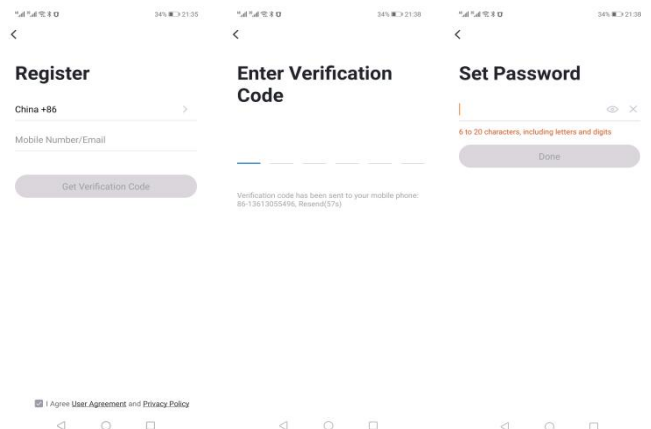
34% 21:35

<

Register

China +86

Mobile Number/Email

Get Verification Code

I Agree User Agreement and Privacy Policy

34% 21:38

<

Enter Verification Code

Verification code has been sent to your mobile phone: 86-13613055496, Resend(57s)

34% 21:38

<

Set Password

6 to 20 characters, including letters and digits

Done